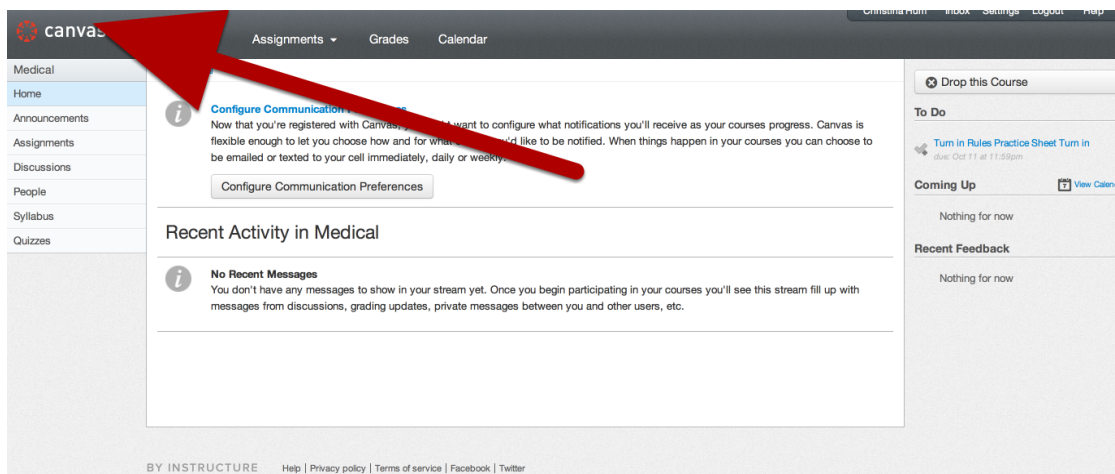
canvas

Christina Ruth Inbox Settings Logout Help

Assignments ▾ Grades Calendar

Medical
Home
Announcements
Assignments
Discussions
People
Syllabus
Quizzes

Configure Communication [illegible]
Now that you're registered with Canvas, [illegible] want to configure what notifications you'll receive as your courses progress. Canvas is flexible enough to let you choose how and for what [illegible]'d like to be notified. When things happen in your courses you can choose to be emailed or texted to your cell immediately, daily or weekly.

Configure Communication Preferences

Recent Activity in Medical

No Recent Messages
You don't have any messages to show in your stream yet. Once you begin participating in your courses you'll see this stream fill up with messages from discussions, grading updates, private messages between you and other users, etc.

Drop this Course

To Do

Turn in Rules Practice Sheet Turn in
due: Oct 11 at 11:59pm

Coming Up

View Calen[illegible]

Nothing for now

Recent Feedback

Nothing for now

BY INSTRUCTURE Help | Privacy policy | Terms of service | Facebook | Twitter